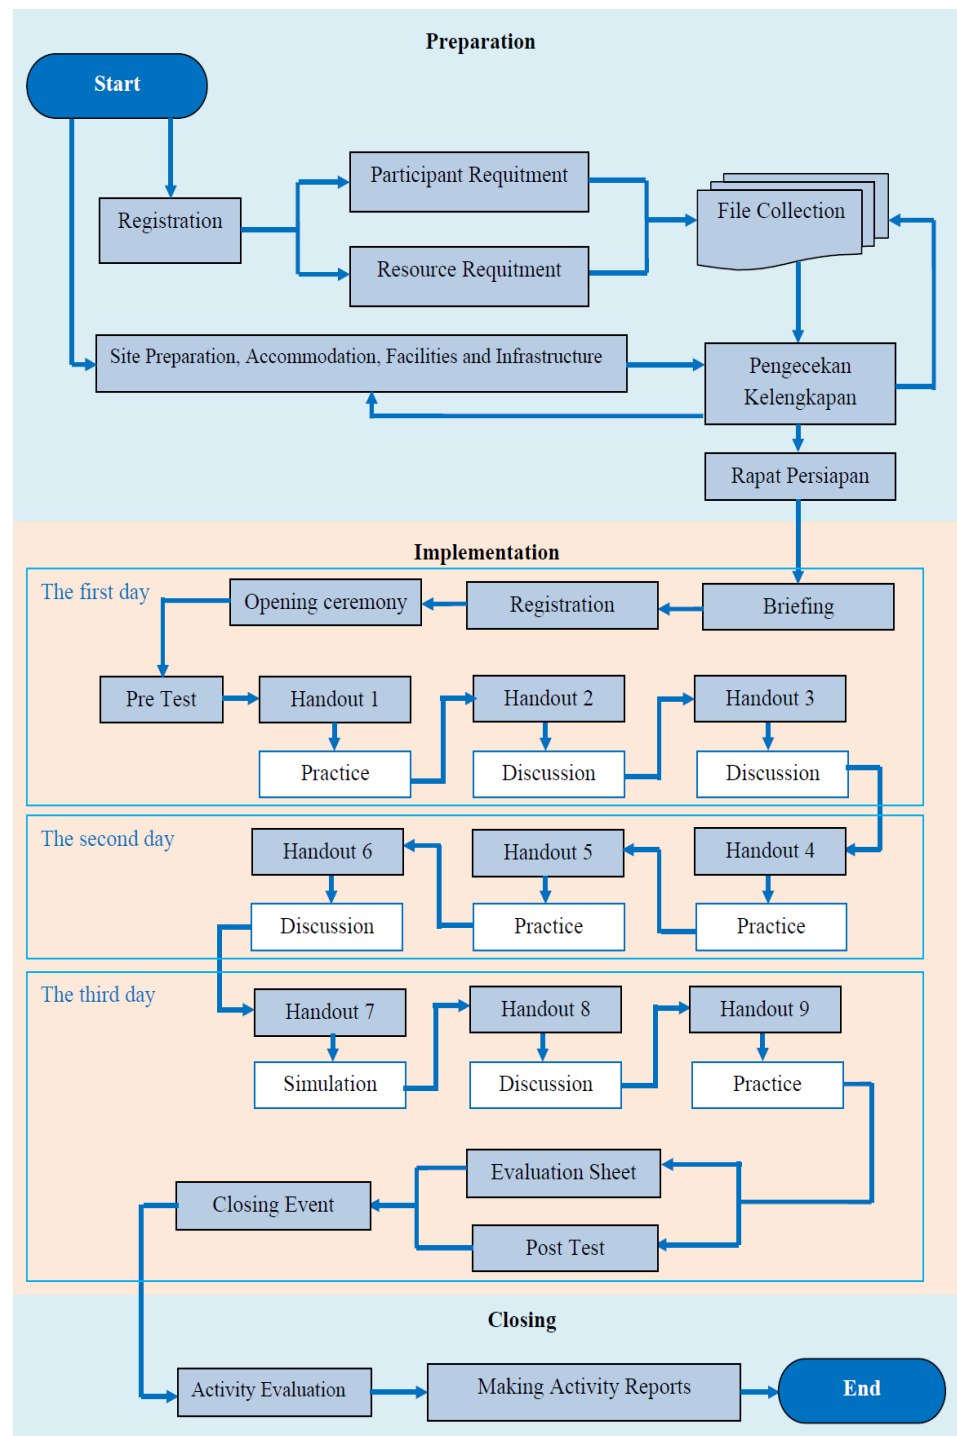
Preparation

Start

Registration

Participant Requitment

Resource Requitment

File Collection

Site Preparation, Accommodation, Facilities and Infrastructure

Pengecekan Kelengkapan

Rapat Persiapan

Implementation

The first day

Opening ceremony

Registration

Briefing

Pre Test

Handout 1

Handout 2

Handout 3

Practice

Discussion

Discussion

The second day

Handout 6

Handout 5

Handout 4

Discussion

Practice

Practice

The third day

Handout 7

Handout 8

Handout 9

Simulation

Discussion

Practice

Evaluation Sheet

Closing Event

Post Test

Closing

Activity Evaluation

Making Activity Reports

End